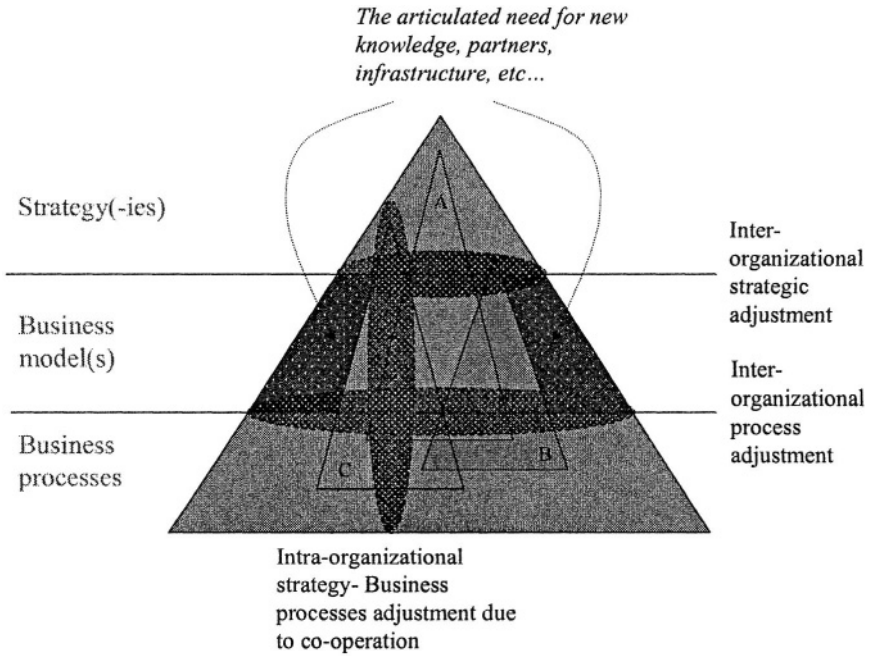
The articulated need for new knowledge, partners, infrastructure, etc...

Strategy(-ies)

Business model(s)

Business processes

A

C

B

Inter-organizational strategic adjustment

Inter-organizational process adjustment

Intra-organizational strategy- Business processes adjustment due to co-operation